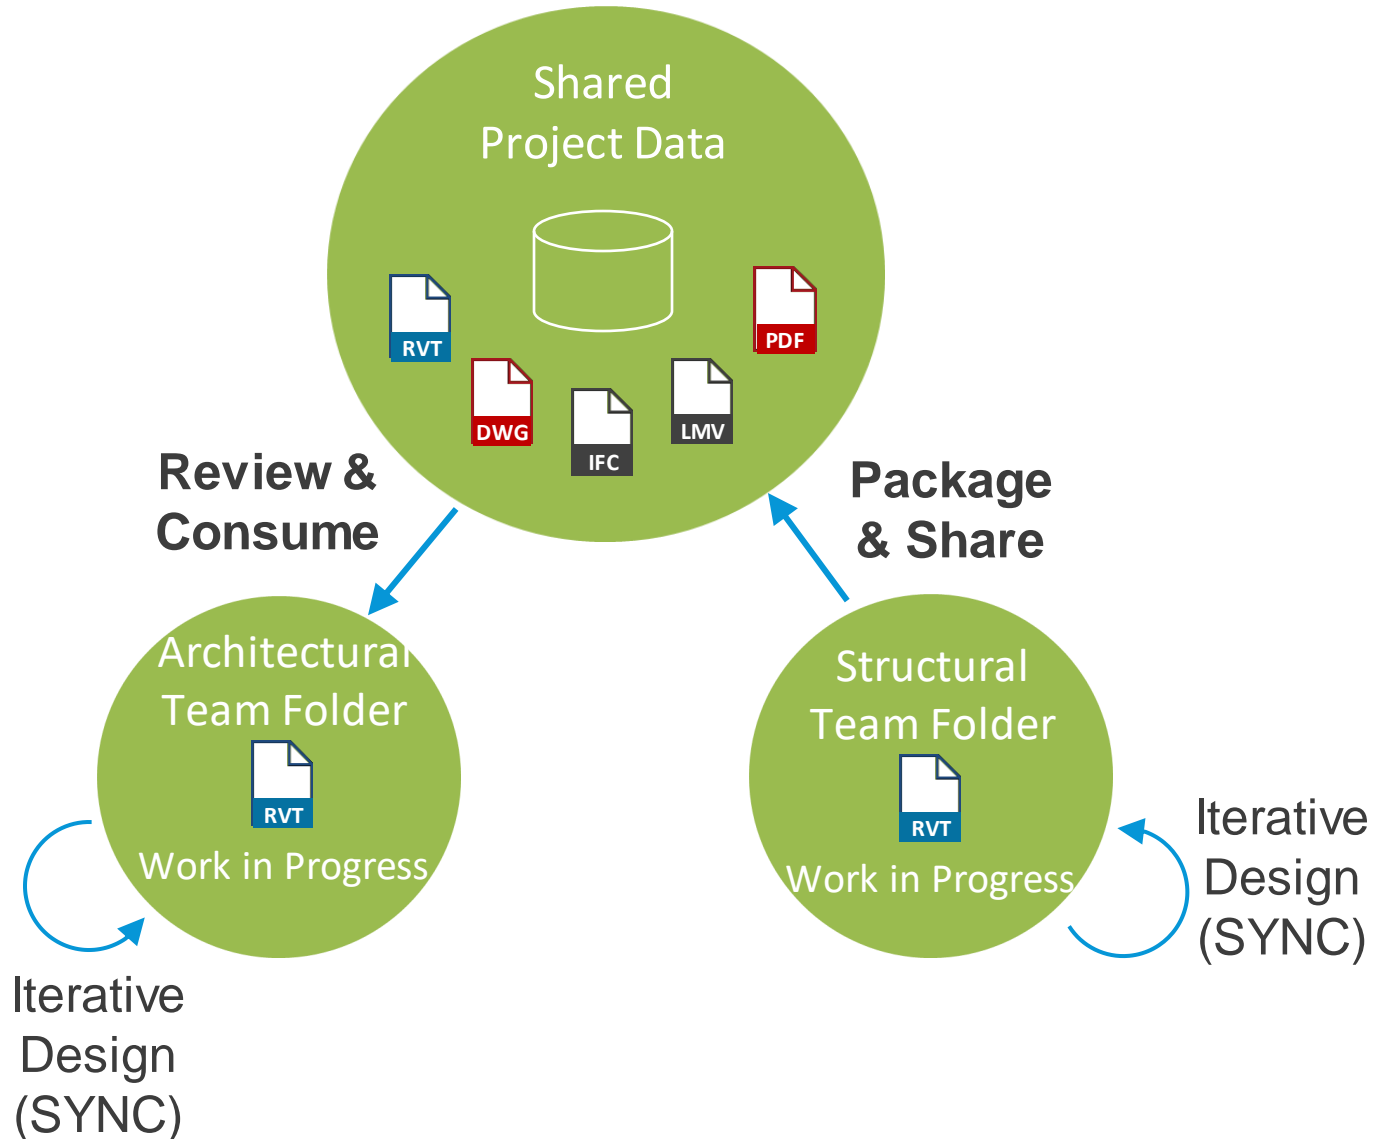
Shared
Project Data

RVT

PDF

DWG

IFC

LMV

Review & Consume

Package & Share

Architectural Team Folder

RVT

Work in Progress

Iterative Design (SYNC)

Structural Team Folder

RVT

Work in Progress

Iterative Design (SYNC)